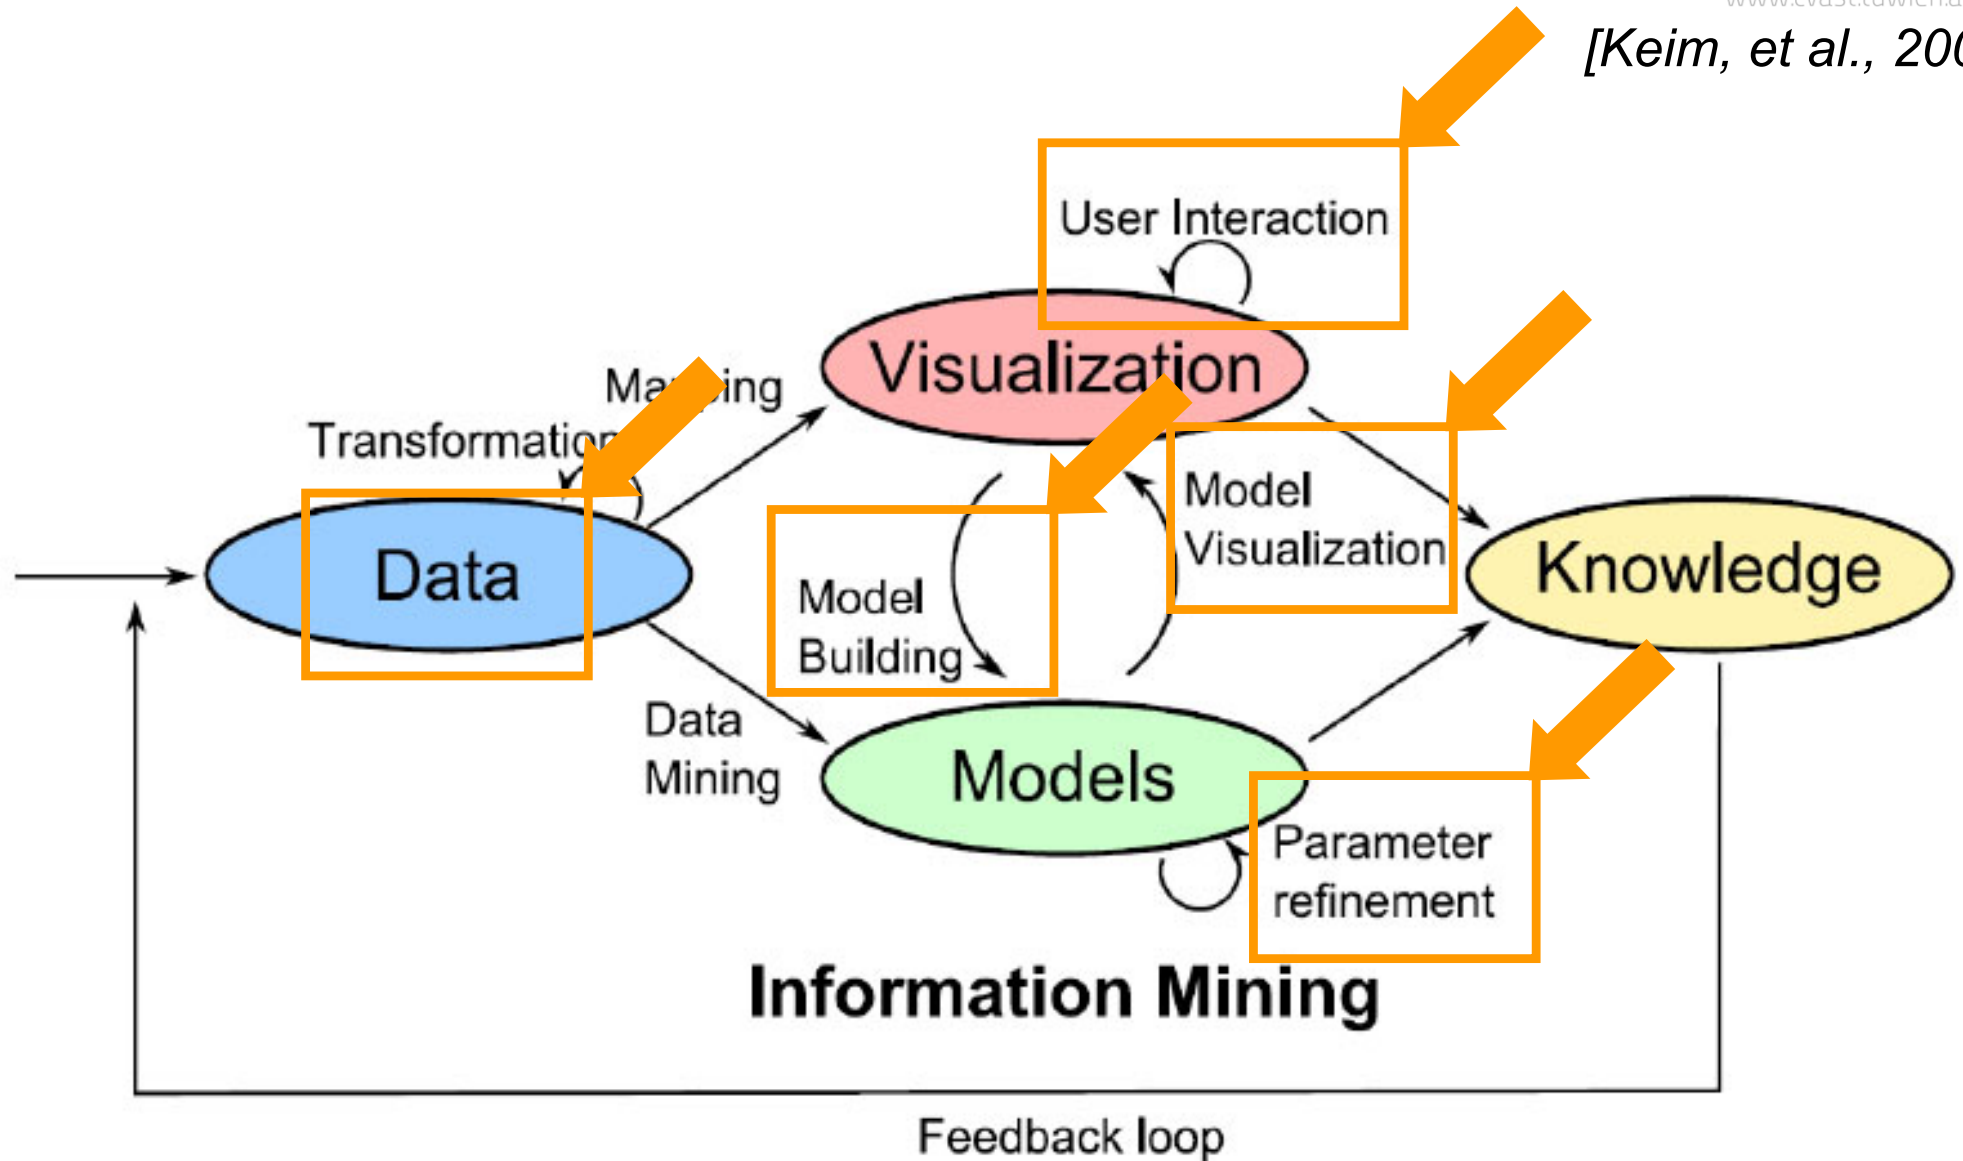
www.cvast.tuwien.a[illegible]

[Keim, et al., 20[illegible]

User Interaction

Visualization

Ma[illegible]ing

Transformatio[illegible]

Model Visualization

Data

Knowledge

Model Building

Data Mining

Models

Parameter refinement

Information Mining

Feedback loop